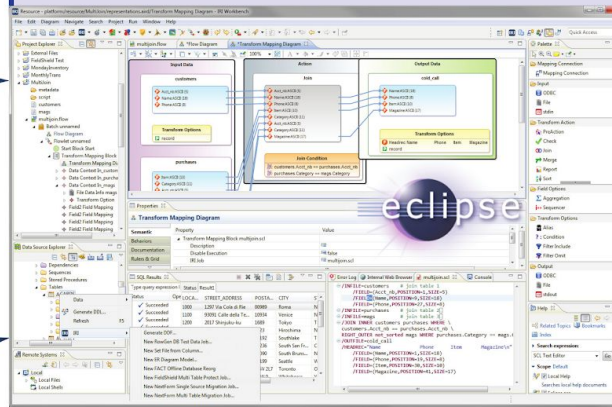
Resource - platform:/resource/Multijoin/representations/Transform Mapping Diagram - IRI Workbench

File Edit Diagram Navigate Search Project Run Window Help

Quick Access

Project Explorer
External Files
FieldShield Test
MondayInventory
MonthlyTrans
Multijoin
metadata
script
customers
maps
multijoin.flow
Batch unnamed
Flow Diagram
multijoin.scl
Flowlet unnamed
Transform Mapping Block
Start Block Start
Data Context In_custo
Data Context In_purcha
Data Context In_mags
File Data Info mags
Transform Option
Field2 Field Mapping
Field2 Field Mapping
Field2 Field Mapping
Field2 Field Mapping

multijoin.flow
*Flow Diagram
*Transform Mapping Diagram

Input Data
customers
AcctASCII (4)
NameASCII (19)
PhoneASCII (3)
Transform Options
record
purchases
ItemASCII (2)
CategoryASCII (4)

Action
Join
AcctASCII (4)
NameASCII (9)
PhoneASCII (9)
ItemASCII (9)
CategoryASCII (9)
MagazineASCII (9)
Join Condition
customers.Acct_nb == purchases.Acct_nb
purchases.Category == mags.Category

Output Data
cold_call
NameASCII (18)
PhoneASCII (18)
ItemASCII (18)
MagazineASCII (17)
Transform Options
Headers Name Phone Item Magazine
record

Properties
Transform Mapping Diagram
Semantic
Behaviors
Documentation
Rulers & Grid
Property
Value
Transform Mapping Block multijoin.scl
Description
Disable Execution
false
IRI Job

Palette
Mapping Connection
Mapping Connection
Input
ODBC
File
stdin
Transform Action
Protection
Check
Join
Merge
Report
Sort
Field Options
Aggregation
Sequencer
Transform Options
Alias
Condition
Filter Include
Filter Exclude
Output
ODBC
File
stdout

Data Source Explorer
Dependencies
Sequences
Stored Procedures
Tables
Data
Generate DDL...
Refresh F5

SQL Results
Status
Operation
Status Result1
Succeeded
Succeeded
Succeeded
Succeeded
Succeeded
Succeeded
LOCA...
STREET_ADDRESS
POSTA...
CITY
1000
1297 Via Cola di Rie
00989
Roma
1100
93091 Calle della Te...
10934
Venice
1200
2017 Shinjuku-ku
1689
Tokyo
Hiroshima
Southlake
South San Fr...
South Brun...
Seattle
Toronto
Whitehorse

Generate DDL...
New RowGen DB Test Data Job...
New Set File from Column...
New ER Diagram Model...
New FACT Offline Database Reorg
New FieldShield Multi Table Protect Job...
New NextForm Single Source Migration Job...
New NextForm Multi Table Migration Job...

Error Log
Internal Web Browser
multijoin.scl
Console
/INFILE=customers # join table 1
/FIELD=(Acct_nb,POSITION=1,SIZE=5)
/FIELD=(Name,POSITION=7,SIZE=17)
/FIELD=(Phone,POSITION=9,SIZE=10)
/INFILE=purchases # join table 2
/INFILE=mags # join table 3
/JOIN INNER customers purchases WHERE \
customers.Acct_nb == purchases.Acct_nb \
RIGHT_OUTER not_sorted mags WHERE purchases.Category == mags.Category
/OUTFILE=cold_call
/HEADREC="Name Phone Item Magazine\n"
/FIELD=(Name,POSITION=1,SIZE=18)
/FIELD=(Phone,POSITION=19,SIZE=18)
/FIELD=(Item,POSITION=38,SIZE=18)
/FIELD=(Magazine,POSITION=41,SIZE=17)

Remote Systems
Local
Local Files
Local Shells

Help
Related Topics
Bookmarks
Index
Search expression
SCL Test Editor
Go
Scope Default
Help
Searches local help documents

eclipse